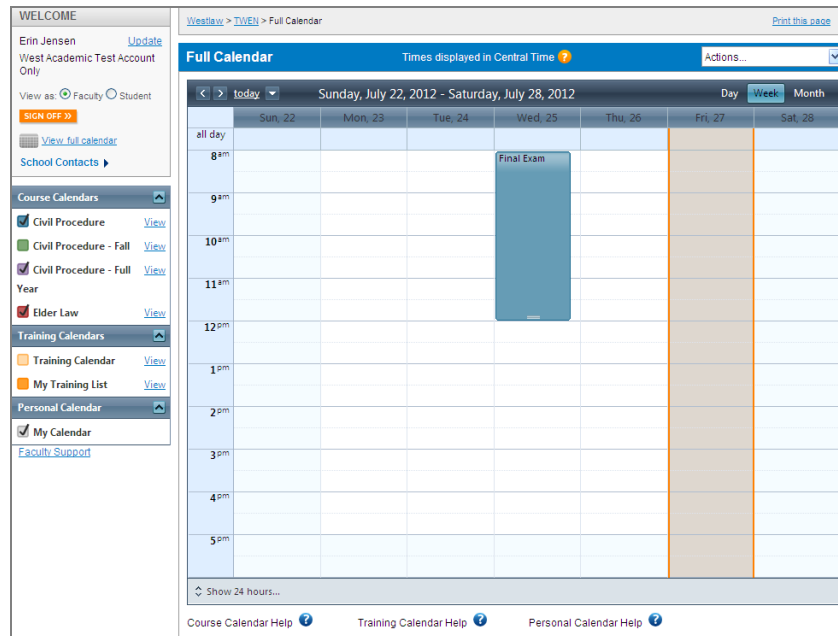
WELCOME

Erin Jensen Update
West Academic Test Account Only

View as: Faculty Student

SIGN OFF »

View full calendar

School Contacts

Course Calendars

Civil Procedure View

Civil Procedure - Fall View

Civil Procedure - Full Year View

Elder Law View

Training Calendars

Training Calendar View

My Training List View

Personal Calendar

My Calendar

Faculty Support

Westlaw > TWEN > Full Calendar

Print this page

Full Calendar

Times displayed in Central Time ?

Actions...

today

Sunday, July 22, 2012 - Saturday, July 28, 2012

Day Week Month

| | Sun, 22 | Mon, 23 | Tue, 24 | Wed, 25 | Thu, 26 | Fri, 27 | Sat, 28 |
|---|---|---|---|---|---|---|---|
| all day | | | | | | | |
| $8^{am}$ | | | | Final Exam | | | |
| $9^{am}$ | | | | | | | |
| $10^{am}$ | | | | | | | |
| $11^{am}$ | | | | | | | |
| $12^{pm}$ | | | | | | | |
| $1^{pm}$ | | | | | | | |
| $2^{pm}$ | | | | | | | |
| $3^{pm}$ | | | | | | | |
| $4^{pm}$ | | | | | | | |
| $5^{pm}$ | | | | | | | |

Show 24 hours...

Course Calendar Help ? Training Calendar Help ? Personal Calendar Help ?